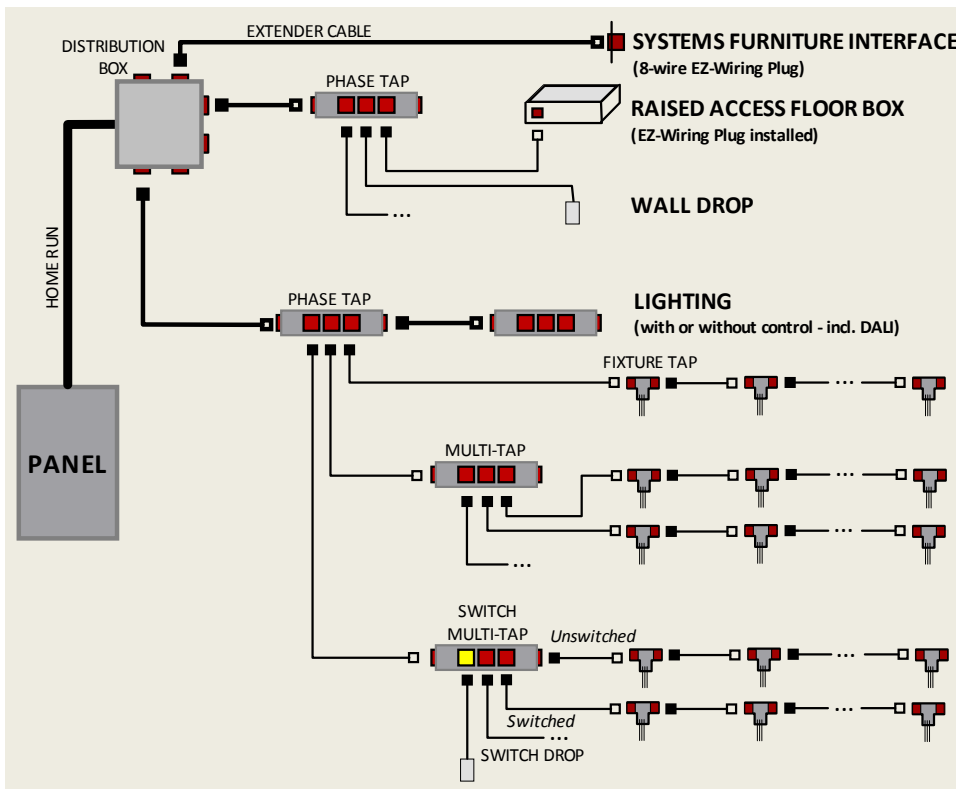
DISTRIBUTION BOX

EXTENDER CABLE

SYSTEMS FURNITURE INTERFACE
(8-wire EZ-Wiring Plug)

PHASE TAP

RAISED ACCESS FLOOR BOX
(EZ-Wiring Plug installed)

...

WALL DROP

HOME RUN

PHASE TAP

LIGHTING
(with or without control - incl. DALI)

FIXTURE TAP

...

PANEL

MULTI-TAP

...

...

...

SWITCH MULTI-TAP

Unswitched

...

Switched

...

...

SWITCH DROP